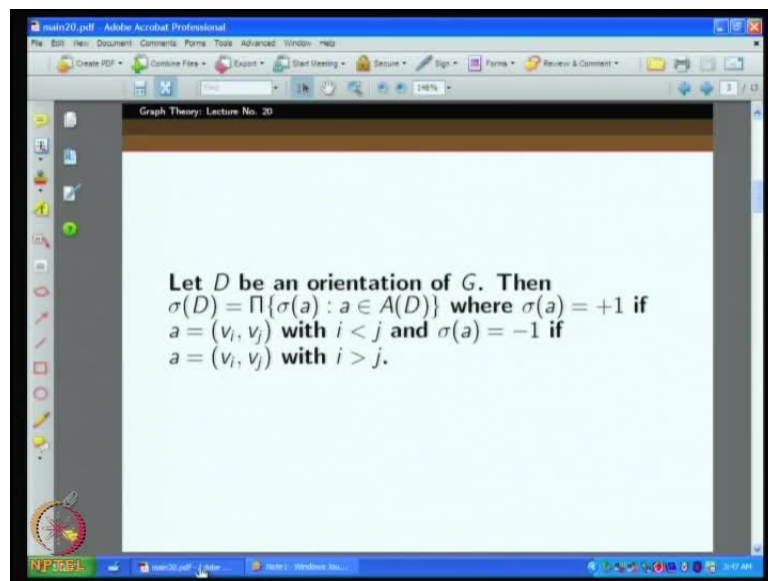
main20.pdf - Adobe Acrobat Professional

File Edit View Document Comments Forms Tools Advanced Window Help

Create PDF · Combine Files · Export · Start Meeting · Secure · Sign · Forms · Review & Comment ·

148% · 3 / 13

Graph Theory: Lecture No. 20

Let $D$ be an orientation of $G$. Then $\sigma(D) = \Pi\{\sigma(a) : a \in A(D)\}$ where $\sigma(a) = +1$ if $a = (v_i, v_j)$ with $i < j$ and $\sigma(a) = -1$ if $a = (v_i, v_j)$ with $i > j$.

NPTEL

main20.pdf - Adobe ...

Note1 - Windows Jou...

3:47 AM